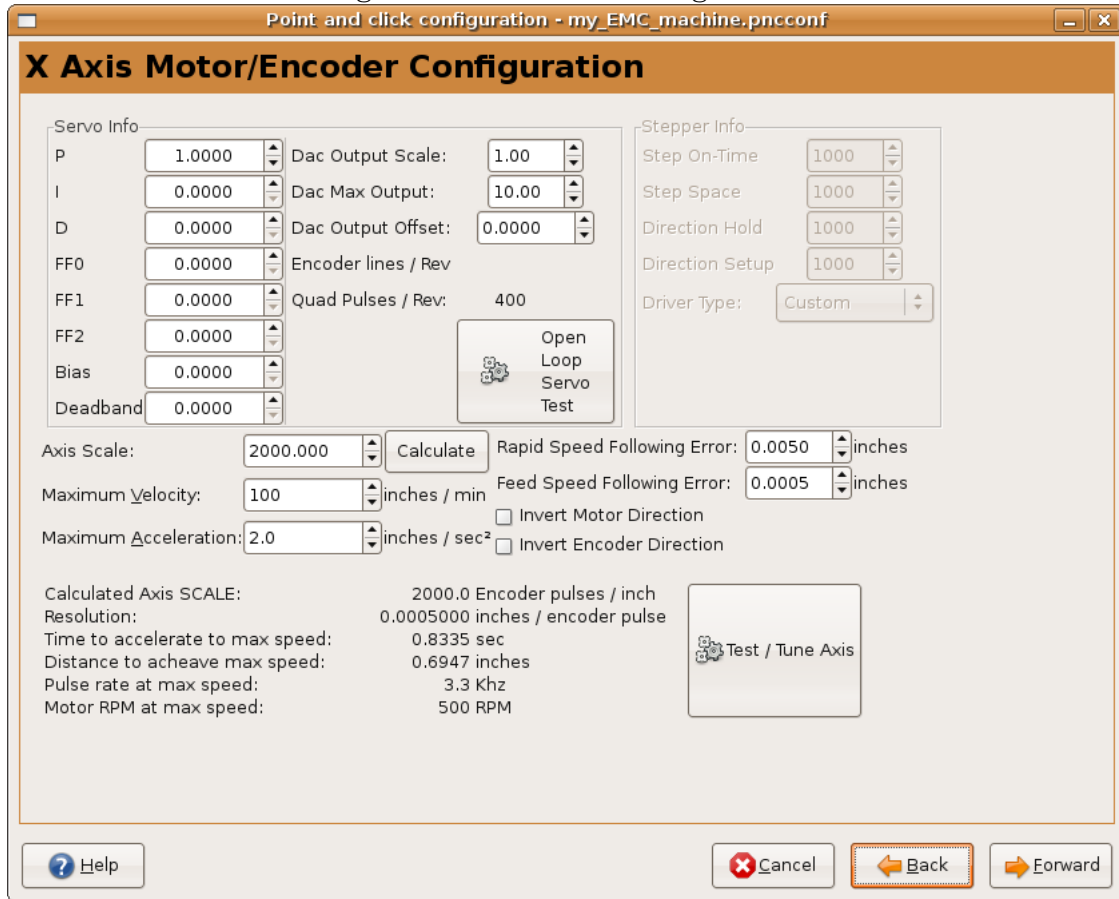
Point and click configuration - my_EMC_machine.pncconf

X Axis Motor/Encoder Configuration

Servo Info
P 1.0000
I 0.0000
D 0.0000
FF0 0.0000
FF1 0.0000
FF2 0.0000
Bias 0.0000
Deadband 0.0000

Dac Output Scale: 1.00
Dac Max Output: 10.00
Dac Output Offset: 0.0000
Encoder lines / Rev
Quad Pulses / Rev: 400
Open Loop Servo Test

Stepper Info
Step On-Time 1000
Step Space 1000
Direction Hold 1000
Direction Setup 1000
Driver Type: Custom

Axis Scale: 2000.000 Calculate
Maximum Velocity: 100 inches / min
Maximum Acceleration: 2.0 inches / sec²

Rapid Speed Following Error: 0.0050 inches
Feed Speed Following Error: 0.0005 inches
Invert Motor Direction
Invert Encoder Direction

Calculated Axis SCALE: 2000.0 Encoder pulses / inch
Resolution: 0.0005000 inches / encoder pulse
Time to accelerate to max speed: 0.8335 sec
Distance to acheave max speed: 0.6947 inches
Pulse rate at max speed: 3.3 Khz
Motor RPM at max speed: 500 RPM

Test / Tune Axis

Help
Cancel
Back
Forward